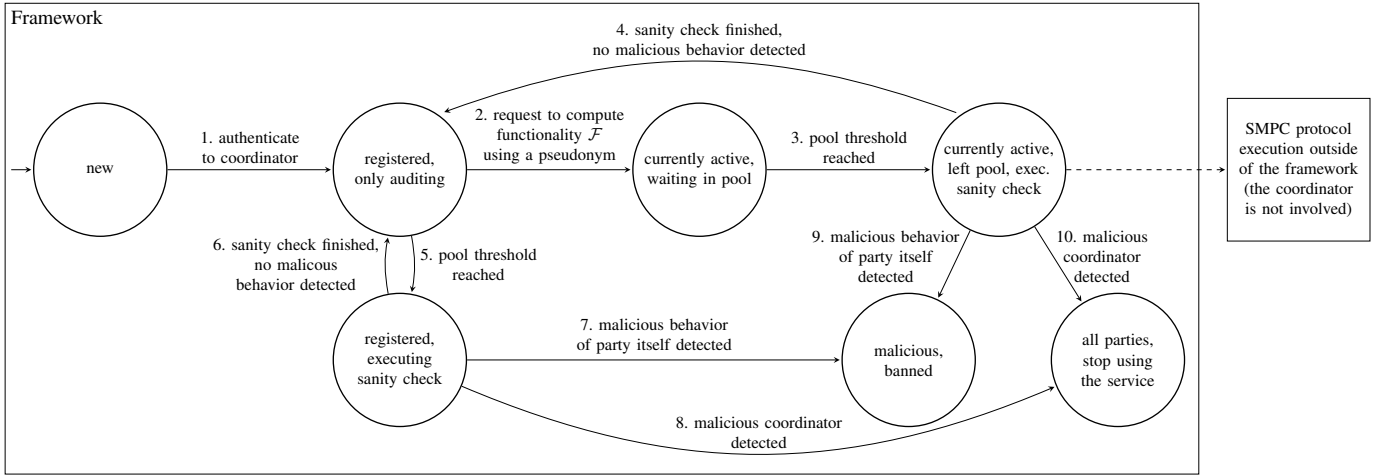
Framework

4. sanity check finished, no malicious behavior detected

new

1. authenticate to coordinator

registered, only auditing

2. request to compute functionality $\mathcal{F}$ using a pseudonym

currently active, waiting in pool

3. pool threshold reached

currently active, left pool, exec. sanity check

SMPC protocol execution outside of the framework (the coordinator is not involved)

6. sanity check finished, no malicous behavior detected

5. pool threshold reached

9. malicious behavior of party itself detected

10. malicious coordinator detected

registered, executing sanity check

7. malicious behavior of party itself detected

malicious, banned

all parties, stop using the service

8. malicious coordinator detected